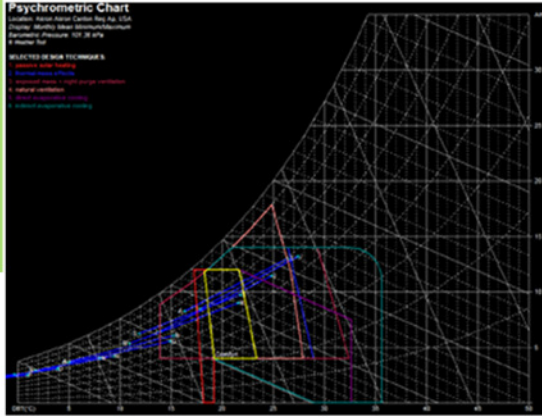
Psychrometric Chart

Location: Akron Akron Canton Reg Ap, USA
Display: Monthly Mean Minimum/Maximum
Barometric Pressure: 101.36 kPa
© Weather Tool

SELECTED DESIGN TECHNIQUES:
1. passive solar heating
2. thermal mass effects
3. exposed mass + night purge ventilation
4. natural ventilation
5. direct evaporative cooling
6. indirect evaporative cooling

DBT(°C)
0
5
10
15
20
25
30
35
40
45
50

AH
30
25
20
15
10
5
Comfort